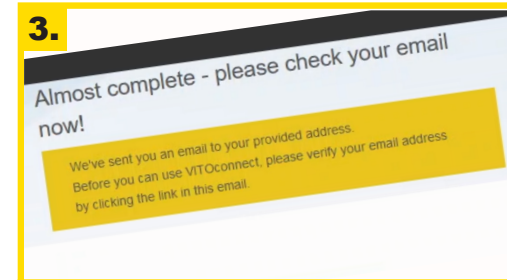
3.

Almost complete - please check your email now!

We've sent you an email to your provided address.
Before you can use VITOconnect, please verify your email address by clicking the link in this email.